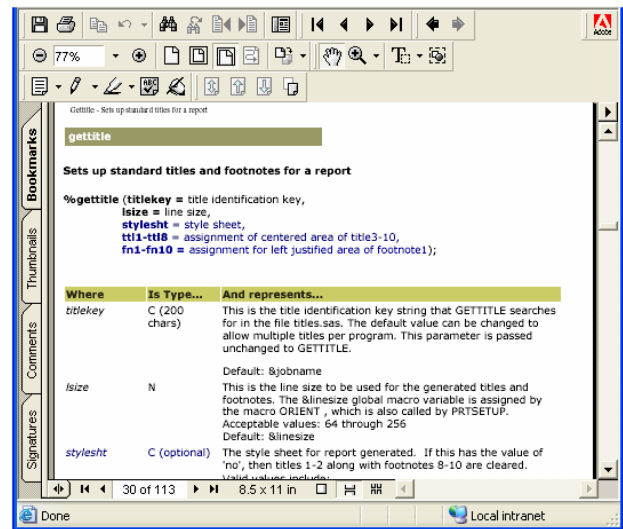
77%

Adobe

Bookmarks

Thumbnails

Comments

Signatures

Gettitle - Sets up standard titles for a report

gettitle

Sets up standard titles and footnotes for a report

%gettitle (titlekey = title identification key,
lsize = line size,
stylesht = style sheet,
ttl1-ttl8 = assignment of centered area of title3-10,
fn1-fn10 = assignment for left justified area of footnote1);

| Where | Is Type... | And represents... |
|---|---|---|
| titlekey | C (200 chars) | This is the title identification key string that GETTITLE searches for in the file titles.sas. The default value can be changed to allow multiple titles per program. This parameter is passed unchanged to GETTITLE.<br><br>Default: &jobname |
| lsize | N | This is the line size to be used for the generated titles and footnotes. The &linesize global macro variable is assigned by the macro ORIENT , which is also called by PRTSETUP. Acceptable values: 64 through 256<br>Default: &linesize |
| stylesht | C (optional) | The style sheet for report generated. If this has the value of 'no', then titles 1-2 along with footnotes 8-10 are cleared.<br>Valid values include: |

30 of 113

8.5 x 11 in

Done

Local intranet